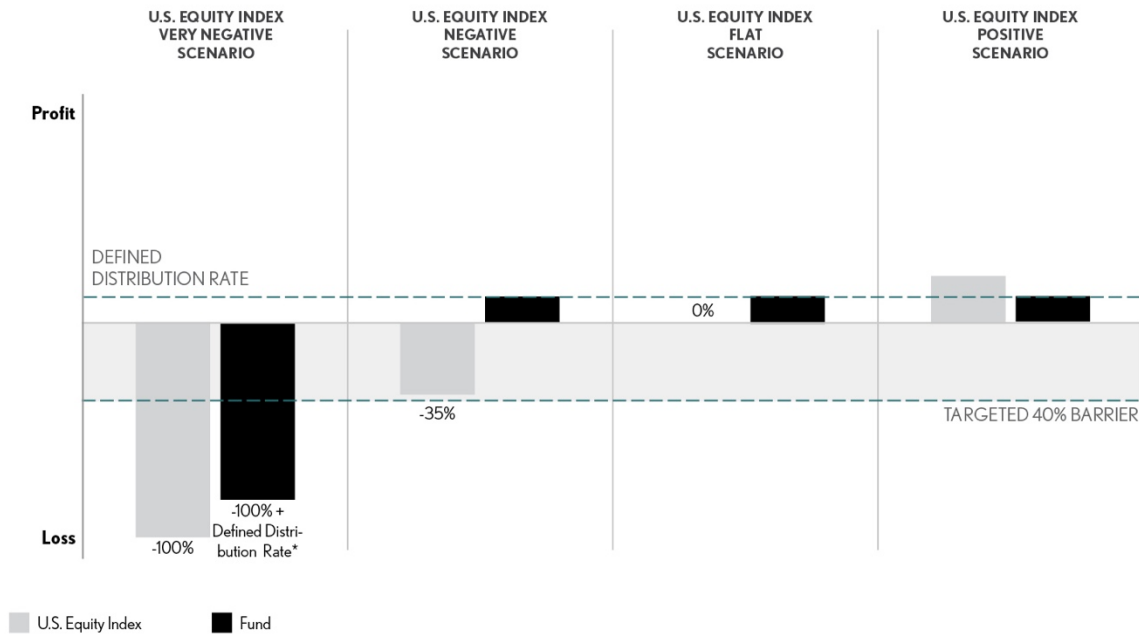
U.S. EQUITY INDEX VERY NEGATIVE SCENARIO

U.S. EQUITY INDEX NEGATIVE SCENARIO

U.S. EQUITY INDEX FLAT SCENARIO

U.S. EQUITY INDEX POSITIVE SCENARIO

Profit

DEFINED DISTRIBUTION RATE

0%

-35%

TARGETED 40% BARRIER

-100% + Defined Distribution Rate*

-100%

Loss

U.S. Equity Index

Fund